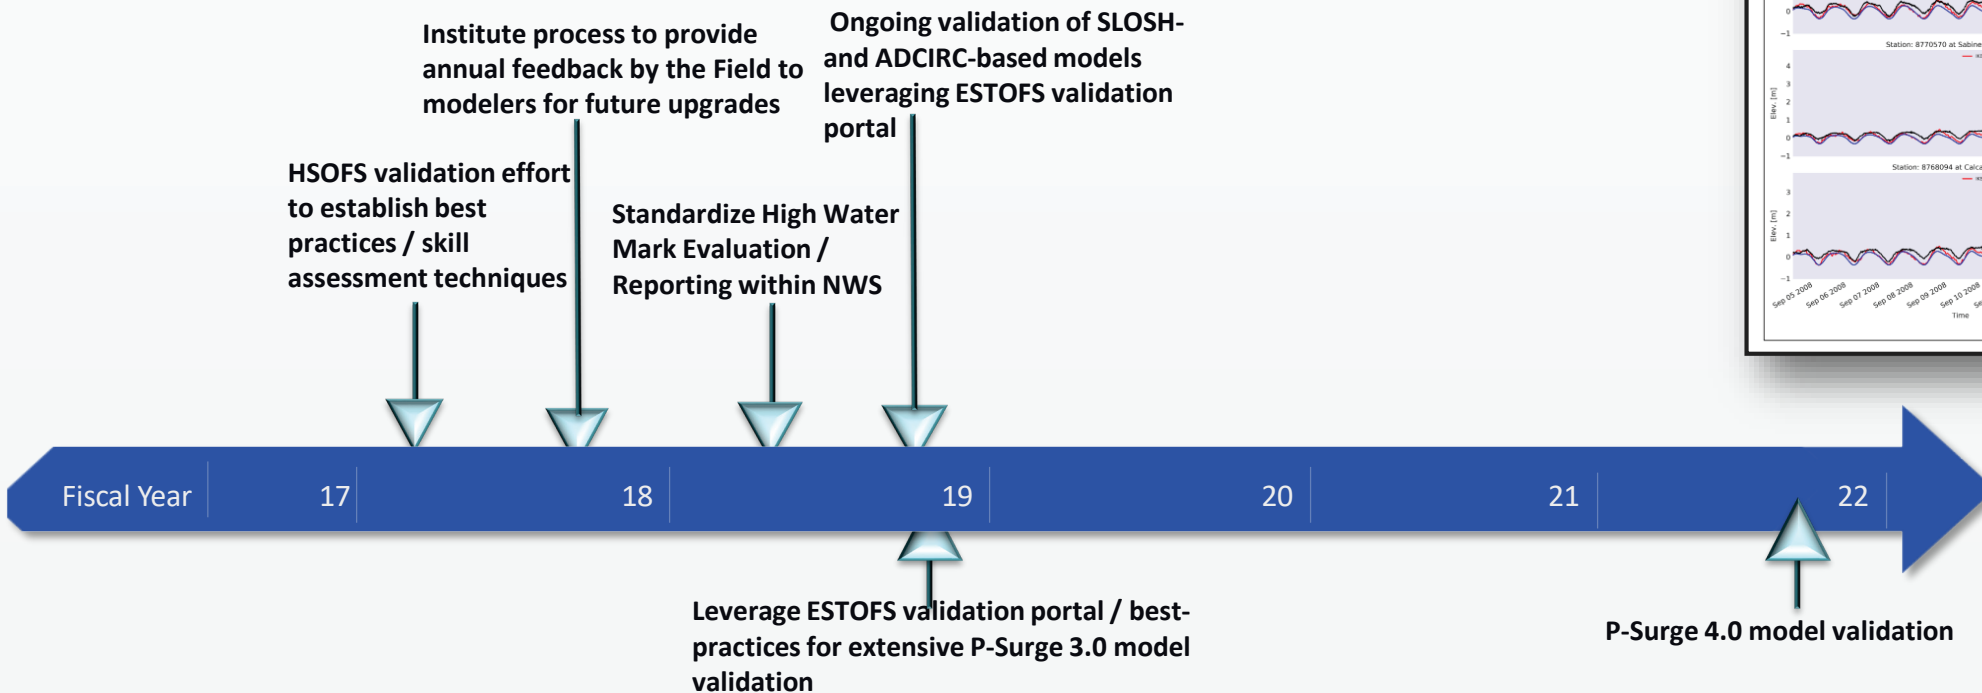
Institute process to provide annual feedback by the Field to modelers for future upgrades

Ongoing validation of SLOSH- and ADCIRC-based models leveraging ESTOFS validation portal

HSOFS validation effort to establish best practices / skill assessment techniques

Standardize High Water Mark Evaluation / Reporting within NWS

Station: 8770570 at Sabine

Station: 8768094 at Calca

Elev. [m]

Elev. [m]

Sep 05 2008 Sep 06 2008 Sep 07 2008 Sep 08 2008 Sep 09 2008 Sep 10 2008

Time

Fiscal Year 17 18 19 20 21 22

Leverage ESTOFS validation portal / best-practices for extensive P-Surge 3.0 model validation

P-Surge 4.0 model validation